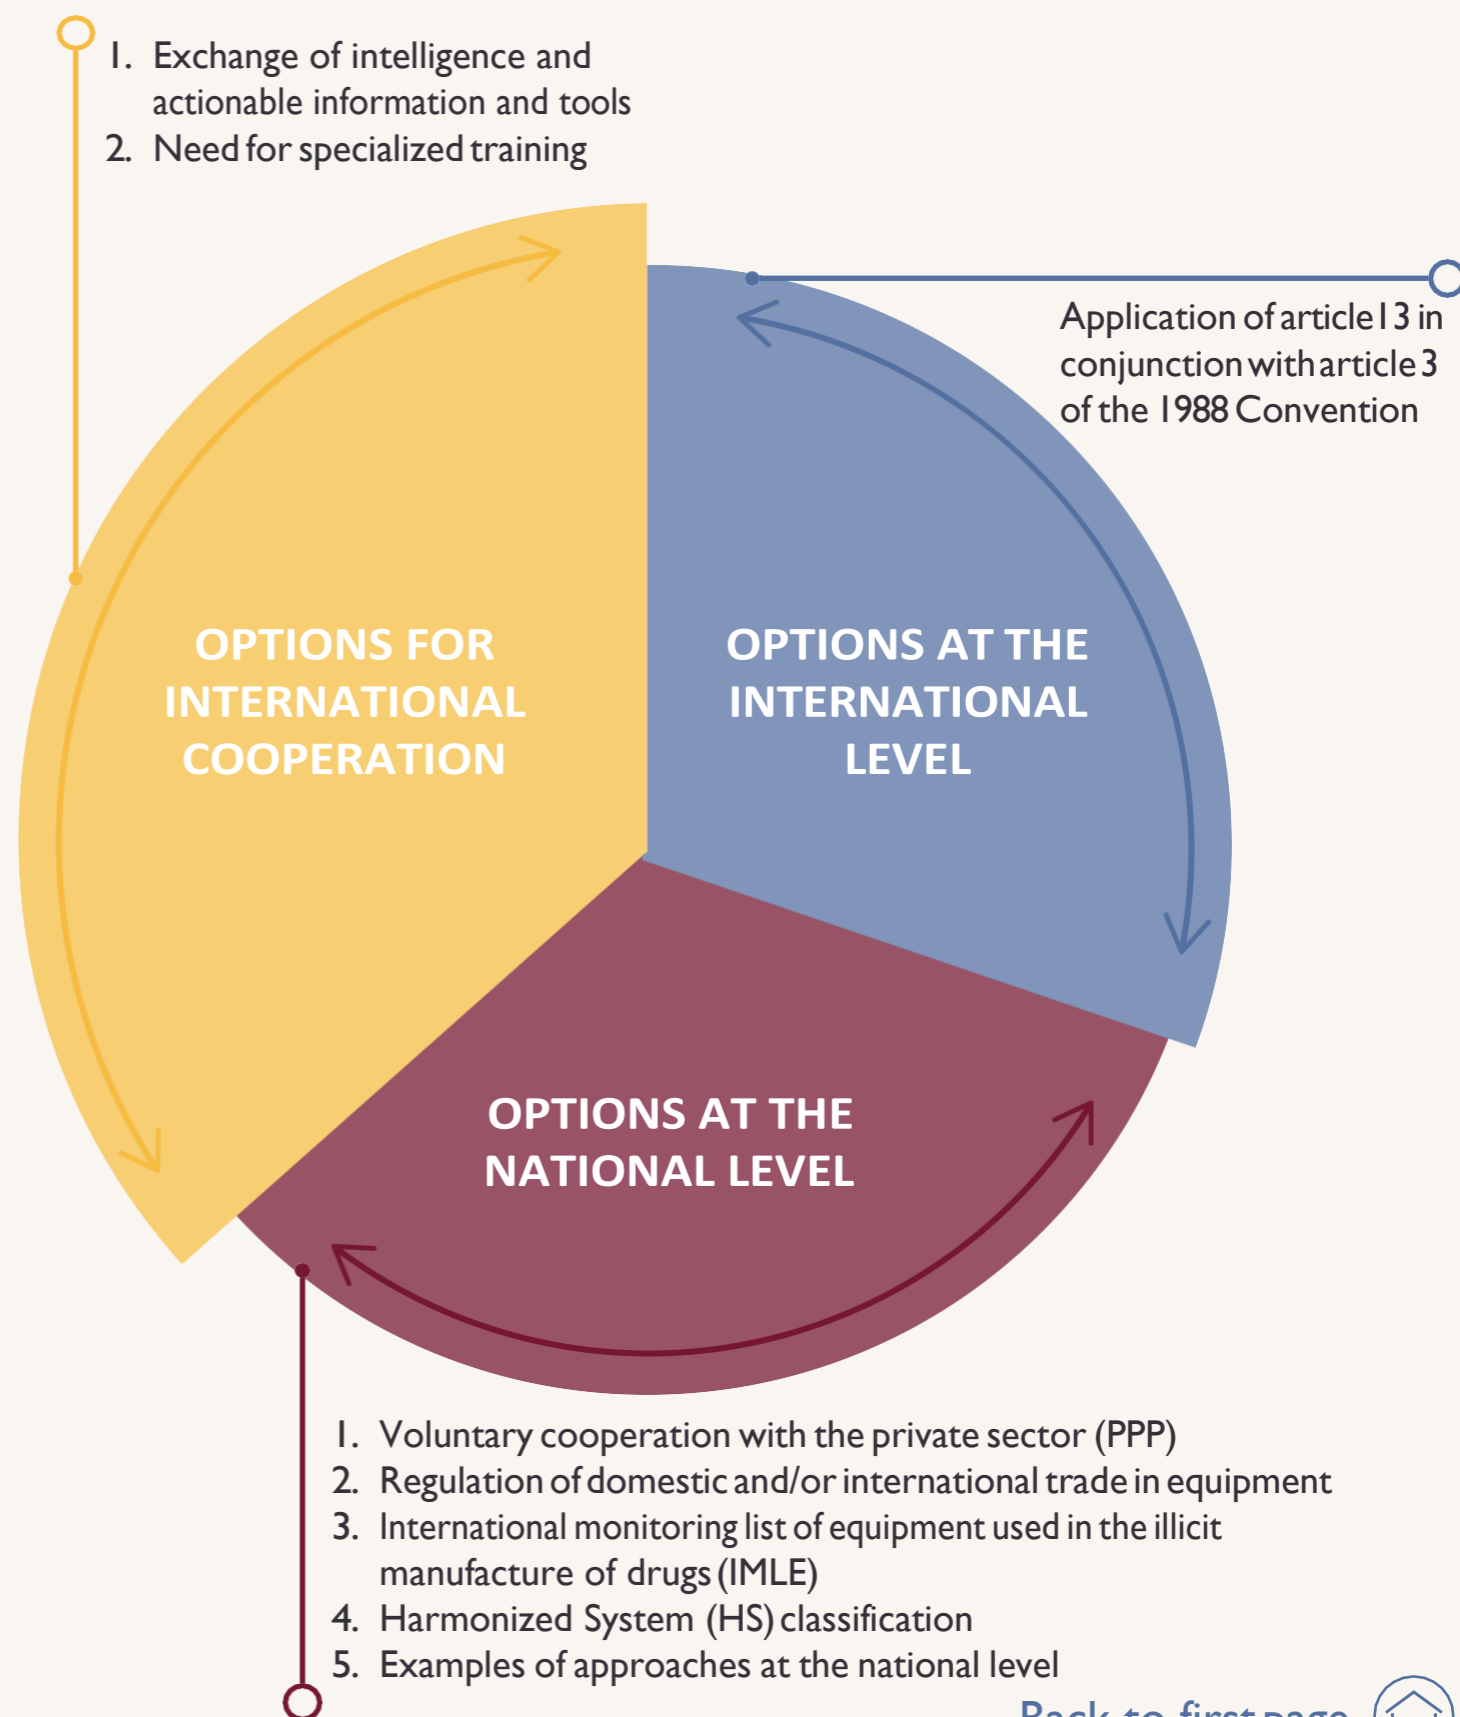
1. Exchange of intelligence and actionable information and tools
2. Need for specialized training

Application of article 13 in conjunction with article 3 of the 1988 Convention

OPTIONS FOR INTERNATIONAL COOPERATION

OPTIONS AT THE INTERNATIONAL LEVEL

OPTIONS AT THE NATIONAL LEVEL

1. Voluntary cooperation with the private sector (PPP)
2. Regulation of domestic and/or international trade in equipment
3. International monitoring list of equipment used in the illicit manufacture of drugs (IMLE)
4. Harmonized System (HS) classification
5. Examples of approaches at the national level

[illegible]